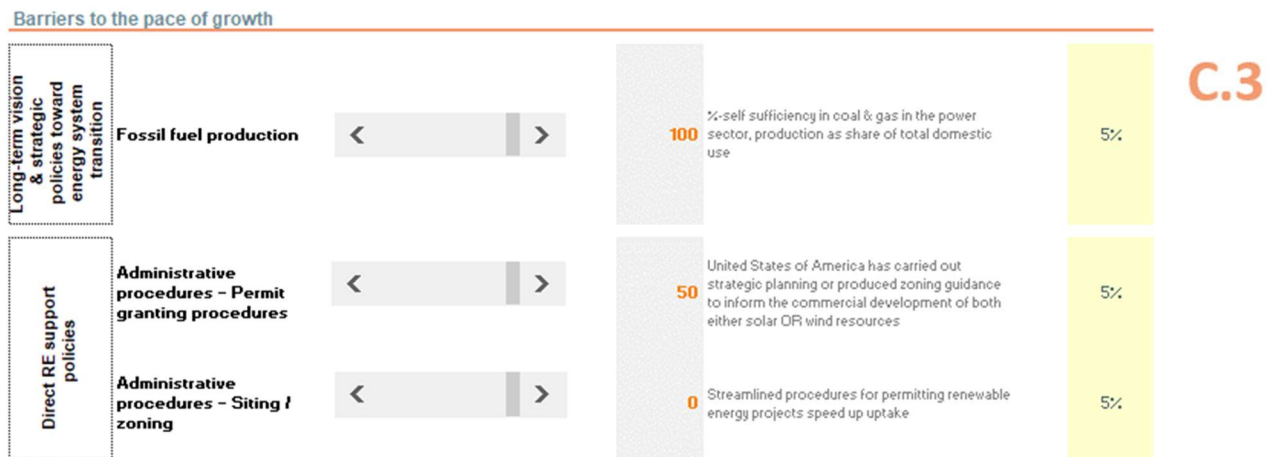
Barriers to the pace of growth

C.3

Long-term vision & strategic policies toward energy system transition

Fossil fuel production

100 %-self sufficiency in coal & gas in the power sector, production as share of total domestic use

5%

Direct RE support policies

Administrative procedures - Permit granting procedures

50 United States of America has carried out strategic planning or produced zoning guidance to inform the commercial development of both either solar OR wind resources

5%

Administrative procedures - Siting / zoning

0 Streamlined procedures for permitting renewable energy projects speed up uptake

5%